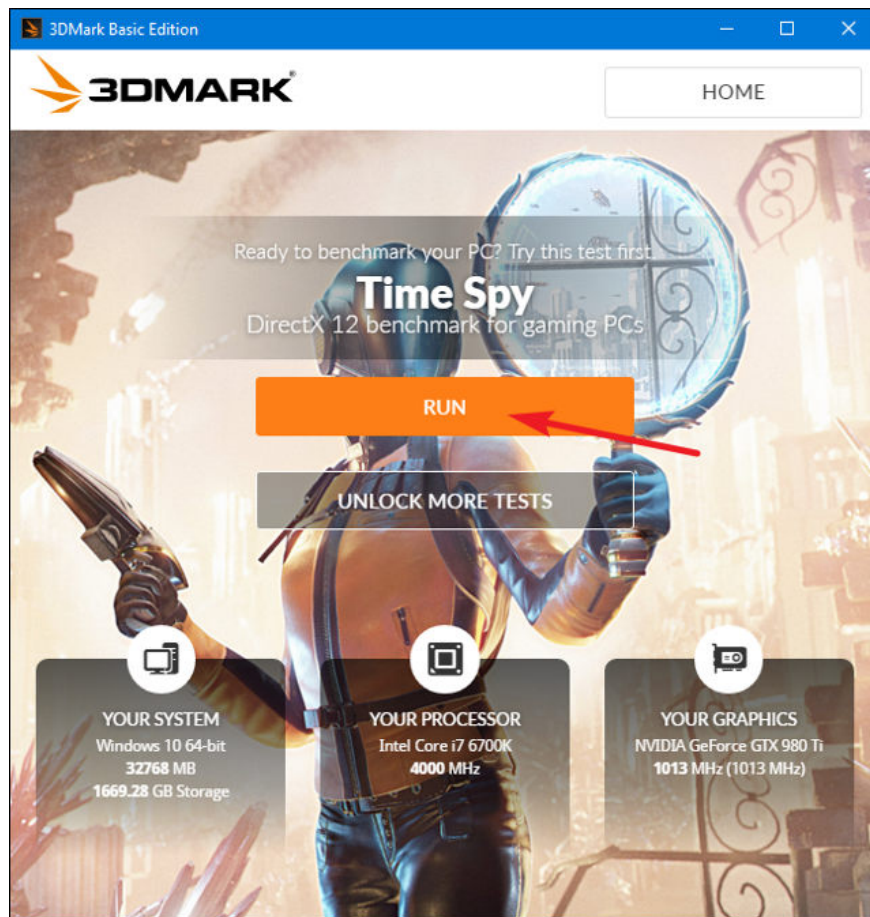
3DMark Basic Edition

3DMARK

HOME

Ready to benchmark your PC? Try this test first

Time Spy

DirectX 12 benchmark for gaming PCs

RUN

UNLOCK MORE TESTS

YOUR SYSTEM
Windows 10 64-bit
32768 MB
1669.28 GB Storage

YOUR PROCESSOR
Intel Core i7 6700K
4000 MHz

YOUR GRAPHICS
NVIDIA GeForce GTX 980 Ti
1013 MHz (1013 MHz)